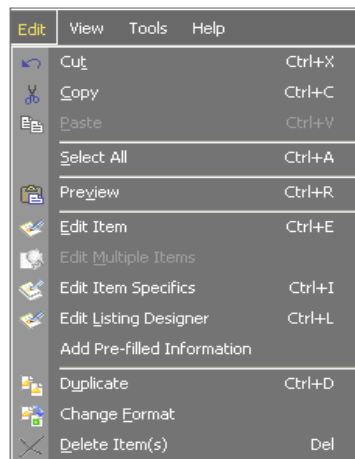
Edit View Tools Help

Cut Ctrl+X
Copy Ctrl+C
Paste Ctrl+V
Select All Ctrl+A
Preview Ctrl+R
Edit Item Ctrl+E
Edit Multiple Items
Edit Item Specifics Ctrl+I
Edit Listing Designer Ctrl+L
Add Pre-filled Information
Duplicate Ctrl+D
Change Format
Delete Item(s) Del